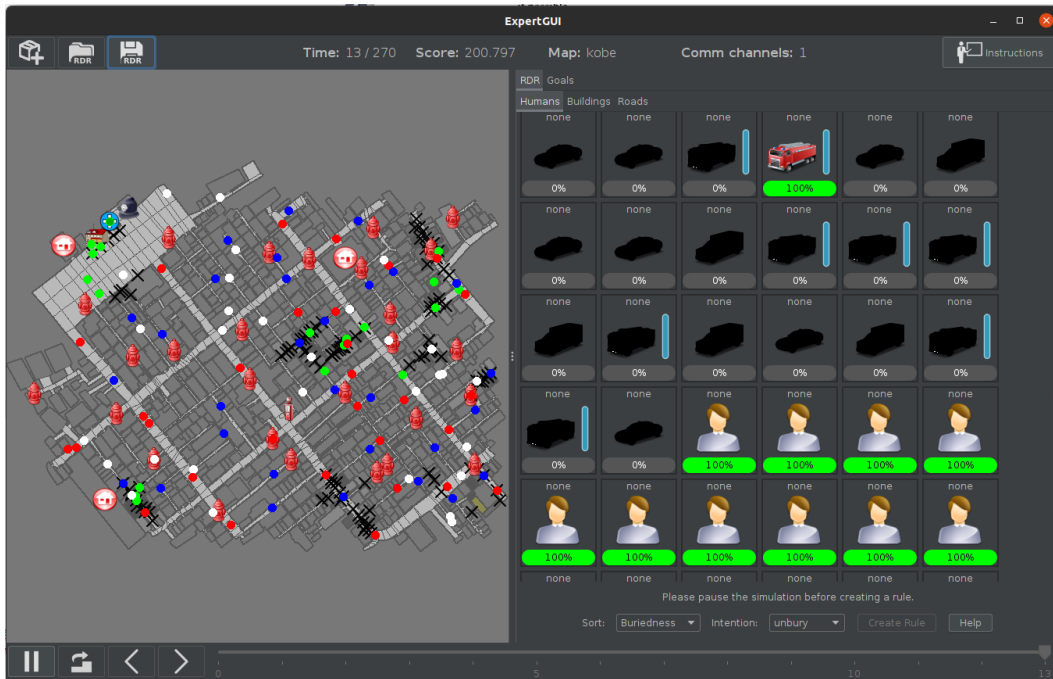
ExpertGUI

RDR RDR

Time: 13 / 270 Score: 200.797 Map: kobe Comm channels: 1

Instructions

RDR Goals

Humans Buildings Roads

| none | none | none | none | none | none |
|---|---|---|---|---|---|
| 0% | 0% | 0% | 100% | 0% | 0% |
| none | none | none | none | none | none |
| 0% | 0% | 0% | 0% | 0% | 0% |
| none | none | none | none | none | none |
| 0% | 0% | 0% | 0% | 0% | 0% |
| none | none | none | none | none | none |
| 0% | 0% | 100% | 100% | 100% | 100% |
| none | none | none | none | none | none |
| 100% | 100% | 100% | 100% | 100% | 100% |
| none | none | none | none | none | none |

Please pause the simulation before creating a rule.

Sort: Buriedness Intention: unbury Create Rule Help

0 5 10 13